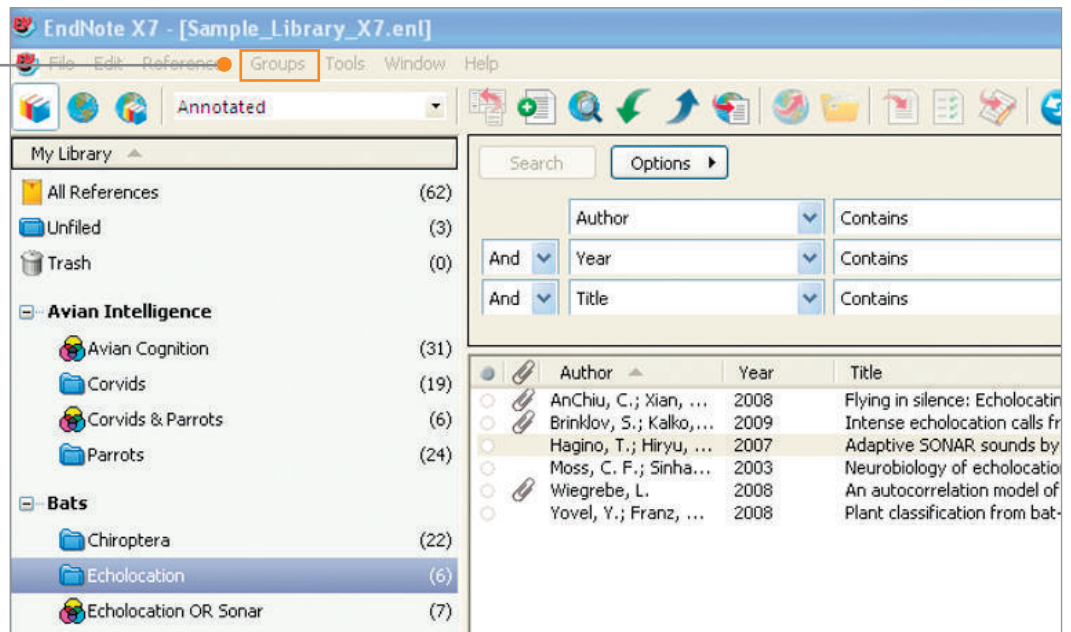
EndNote X7 - [Sample_Library_X7.enl]

File Edit References Groups Tools Window Help

Annotated

My Library

All References (62)
Unfiled (3)
Trash (0)

Avian Intelligence
Avian Cognition (31)
Corvids (19)
Corvids & Parrots (6)
Parrots (24)

Bats
Chiroptera (22)
Echolocation (6)
Echolocation OR Sonar (7)

Search Options

| | Author | Contains |
|---|---|---|
| And | Year | Contains |
| And | Title | Contains |

| Author | Year | Title |
|---|---|---|
| AnChiu, C.; Xian, ... | 2008 | Flying in silence: Echolocatin |
| Brinklov, S.; Kalko,... | 2009 | Intense echolocation calls fr |
| Hagino, T.; Hiryu, ... | 2007 | Adaptive SONAR sounds by |
| Moss, C. F.; Sinha... | 2003 | Neurobiology of echolocatio |
| Wiegrebe, L. | 2008 | An autocorrelation model of |
| Yovel, Y.; Franz, ... | 2008 | Plant classification from bat- |